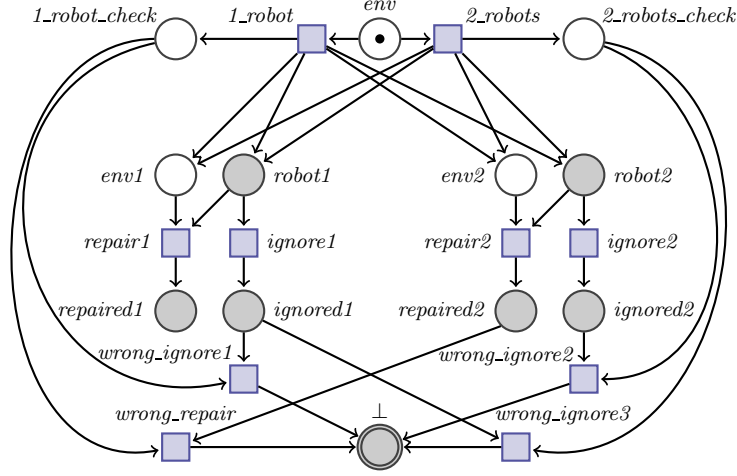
1_robot_check
1_robot
env
2_robots
2_robots_check
env1
robot1
env2
robot2
repair1
ignore1
repair2
ignore2
repaired1
ignored1
repaired2
ignored2
wrong_ignore1
wrong_ignore2
wrong_repair
$\perp$
wrong_ignore3